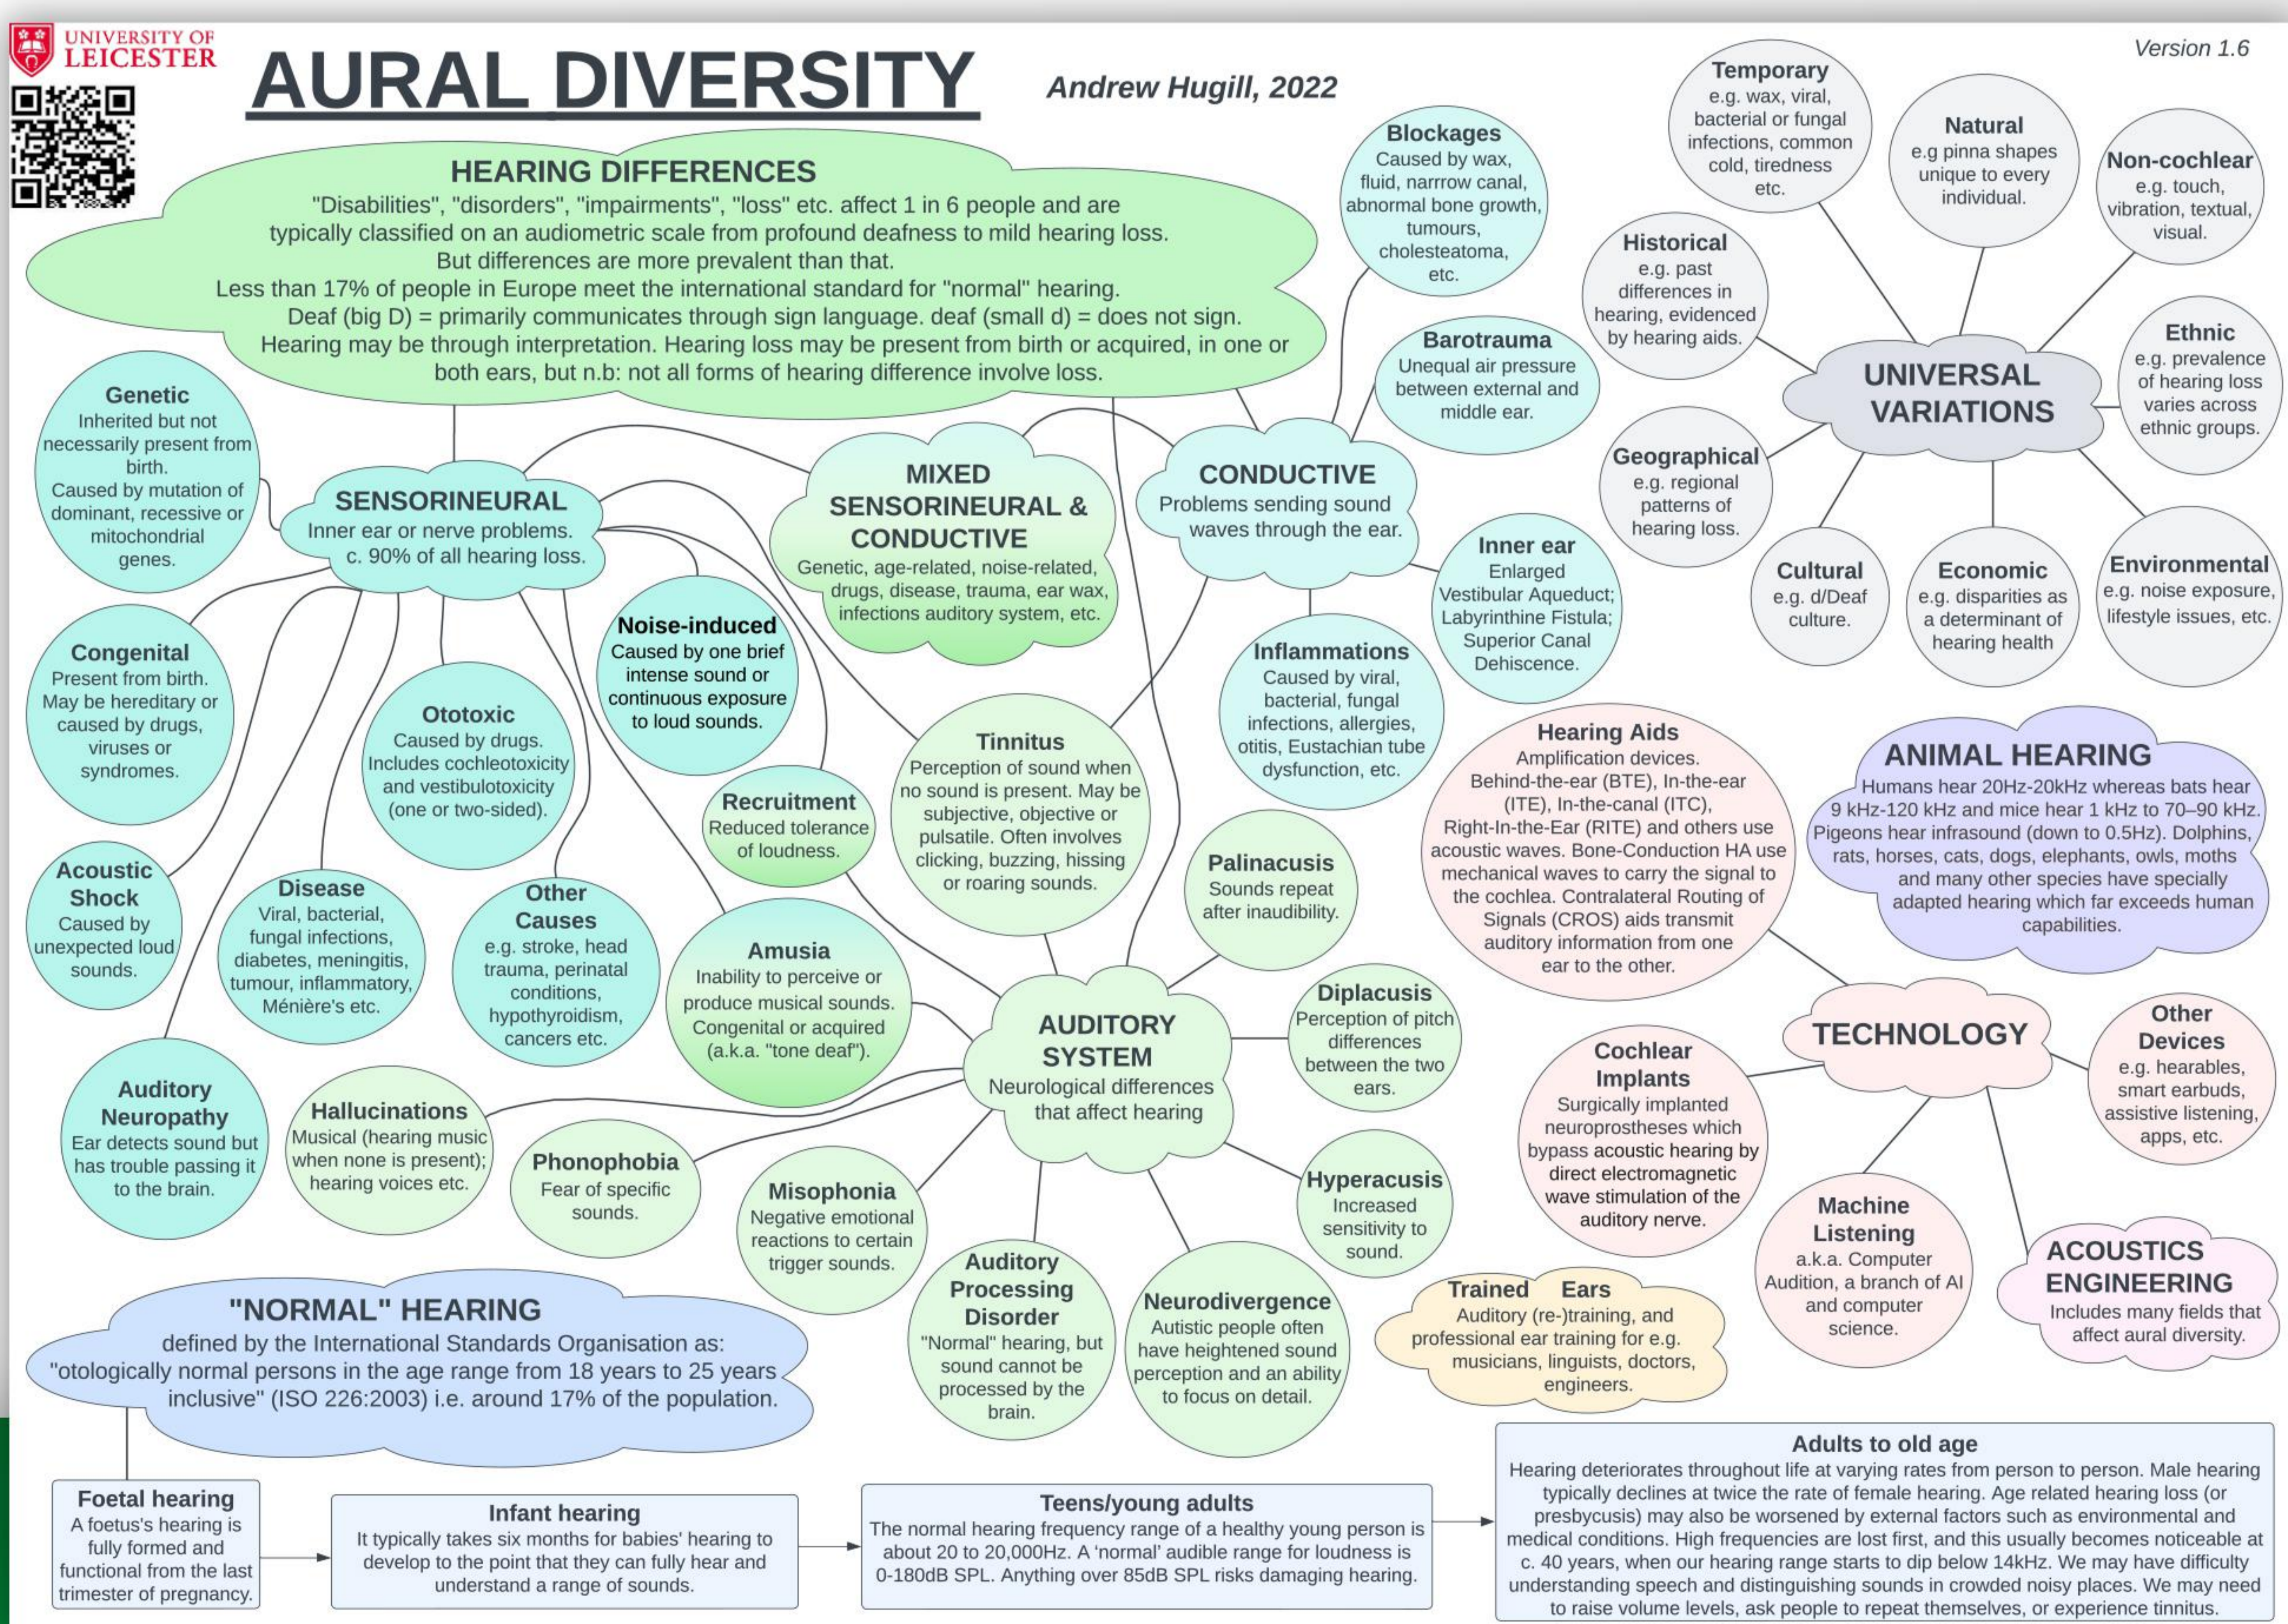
UNIVERSITY OF LEICESTER

AURAL DIVERSITY

Andrew Hugill, 2022

Version 1.6

HEARING DIFFERENCES
"Disabilities", "disorders", "impairments", "loss" etc. affect 1 in 6 people and are typically classified on an audiometric scale from profound deafness to mild hearing loss.
But differences are more prevalent than that.
Less than 17% of people in Europe meet the international standard for "normal" hearing.
Deaf (big D) = primarily communicates through sign language. deaf (small d) = does not sign.
Hearing may be through interpretation. Hearing loss may be present from birth or acquired, in one or both ears, but n.b: not all forms of hearing difference involve loss.

Genetic
Inherited but not necessarily present from birth.
Caused by mutation of dominant, recessive or mitochondrial genes.

SENSORINEURAL
Inner ear or nerve problems.
c. 90% of all hearing loss.

MIXED SENSORINEURAL & CONDUCTIVE
Genetic, age-related, noise-related, drugs, disease, trauma, ear wax, infections auditory system, etc.

CONDUCTIVE
Problems sending sound waves through the ear.

Blockages
Caused by wax, fluid, narrow canal, abnormal bone growth, tumours, cholesteatoma, etc.

Barotrauma
Unequal air pressure between external and middle ear.

Inner ear
Enlarged Vestibular Aqueduct; Labyrinthine Fistula; Superior Canal Dehiscence.

Inflammations
Caused by viral, bacterial, fungal infections, allergies, otitis, Eustachian tube dysfunction, etc.

Temporary
e.g. wax, viral, bacterial or fungal infections, common cold, tiredness etc.

Natural
e.g pinna shapes unique to every individual.

Non-cochlear
e.g. touch, vibration, textual, visual.

Historical
e.g. past differences in hearing, evidenced by hearing aids.

UNIVERSAL VARIATIONS

Ethnic
e.g. prevalence of hearing loss varies across ethnic groups.

Geographical
e.g. regional patterns of hearing loss.

Cultural
e.g. d/Deaf culture.

Economic
e.g. disparities as a determinant of hearing health

Environmental
e.g. noise exposure, lifestyle issues, etc.

Congenital
Present from birth. May be hereditary or caused by drugs, viruses or syndromes.

Ototoxic
Caused by drugs. Includes cochleotoxicity and vestibulotoxicity (one or two-sided).

Noise-induced
Caused by one brief intense sound or continuous exposure to loud sounds.

Recruitment
Reduced tolerance of loudness.

Tinnitus
Perception of sound when no sound is present. May be subjective, objective or pulsatile. Often involves clicking, buzzing, hissing or roaring sounds.

Palinacusis
Sounds repeat after inaudibility.

Hearing Aids
Amplification devices.
Behind-the-ear (BTE), In-the-ear (ITE), In-the-canal (ITC), Right-In-the-Ear (RITE) and others use acoustic waves. Bone-Conduction HA use mechanical waves to carry the signal to the cochlea. Contralateral Routing of Signals (CROS) aids transmit auditory information from one ear to the other.

ANIMAL HEARING
Humans hear 20Hz-20kHz whereas bats hear 9 kHz-120 kHz and mice hear 1 kHz to 70–90 kHz. Pigeons hear infrasound (down to 0.5Hz). Dolphins, rats, horses, cats, dogs, elephants, owls, moths and many other species have specially adapted hearing which far exceeds human capabilities.

Acoustic Shock
Caused by unexpected loud sounds.

Disease
Viral, bacterial, fungal infections, diabetes, meningitis, tumour, inflammatory, Ménière's etc.

Other Causes
e.g. stroke, head trauma, perinatal conditions, hypothyroidism, cancers etc.

Amusia
Inability to perceive or produce musical sounds. Congenital or acquired (a.k.a. "tone deaf").

AUDITORY SYSTEM
Neurological differences that affect hearing

Diplacusis
Perception of pitch differences between the two ears.

TECHNOLOGY

Other Devices
e.g. hearables, smart earbuds, assistive listening, apps, etc.

Cochlear Implants
Surgically implanted neuroprostheses which bypass acoustic hearing by direct electromagnetic wave stimulation of the auditory nerve.

Auditory Neuropathy
Ear detects sound but has trouble passing it to the brain.

Hallucinations
Musical (hearing music when none is present); hearing voices etc.

Phonophobia
Fear of specific sounds.

Misophonia
Negative emotional reactions to certain trigger sounds.

Hyperacusis
Increased sensitivity to sound.

Machine Listening
a.k.a. Computer Audition, a branch of AI and computer science.

ACOUSTICS ENGINEERING
Includes many fields that affect aural diversity.

"NORMAL" HEARING
defined by the International Standards Organisation as:
"otologically normal persons in the age range from 18 years to 25 years inclusive" (ISO 226:2003) i.e. around 17% of the population.

Auditory Processing Disorder
"Normal" hearing, but sound cannot be processed by the brain.

Neurodivergence
Autistic people often have heightened sound perception and an ability to focus on detail.

Trained Ears
Auditory (re-)training, and professional ear training for e.g. musicians, linguists, doctors, engineers.

Foetal hearing
A foetus's hearing is fully formed and functional from the last trimester of pregnancy.

Infant hearing
It typically takes six months for babies' hearing to develop to the point that they can fully hear and understand a range of sounds.

Teens/young adults
The normal hearing frequency range of a healthy young person is about 20 to 20,000Hz. A 'normal' audible range for loudness is 0-180dB SPL. Anything over 85dB SPL risks damaging hearing.

Adults to old age
Hearing deteriorates throughout life at varying rates from person to person. Male hearing typically declines at twice the rate of female hearing. Age related hearing loss (or presbycusis) may also be worsened by external factors such as environmental and medical conditions. High frequencies are lost first, and this usually becomes noticeable at c. 40 years, when our hearing range starts to dip below 14kHz. We may have difficulty understanding speech and distinguishing sounds in crowded noisy places. We may need to raise volume levels, ask people to repeat themselves, or experience tinnitus.